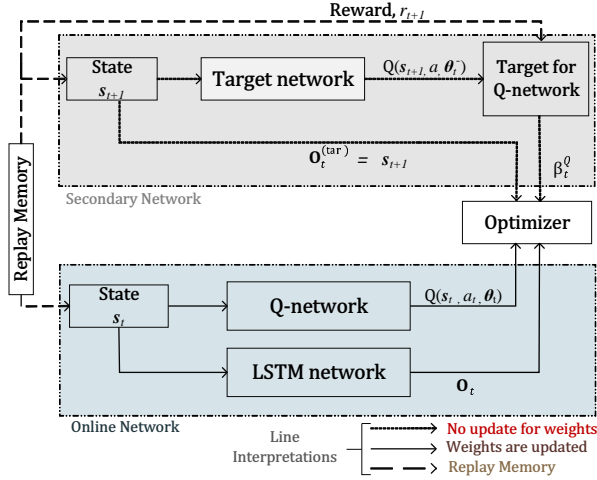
Reward, $r_{t+1}$

State
$s_{t+1}$

Target network

$Q(s_{t+1}, a, \theta_t^-)$

Target for Q-network

$O_t^{(tar)} = s_{t+1}$

$\beta_t^Q$

Replay Memory

Secondary Network

Optimizer

State
$s_t$

Q-network

$Q(s_t, a_t, \theta_t)$

LSTM network

$O_t$

Online Network

Line Interpretations

No update for weights
Weights are updated
Replay Memory